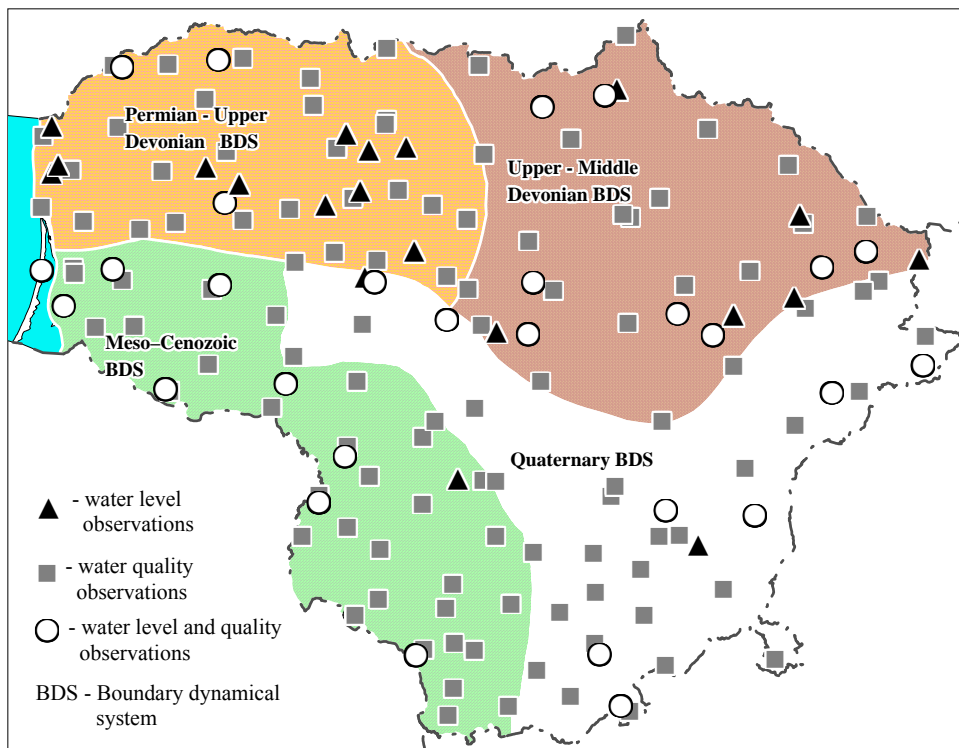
Permian - Upper Devonian BDS

Upper - Middle Devonian BDS

Meso–Cenozoic BDS

Quaternary BDS

- water level observations

- water quality observations

- water level and quality observations

BDS - Boundary dynamical system